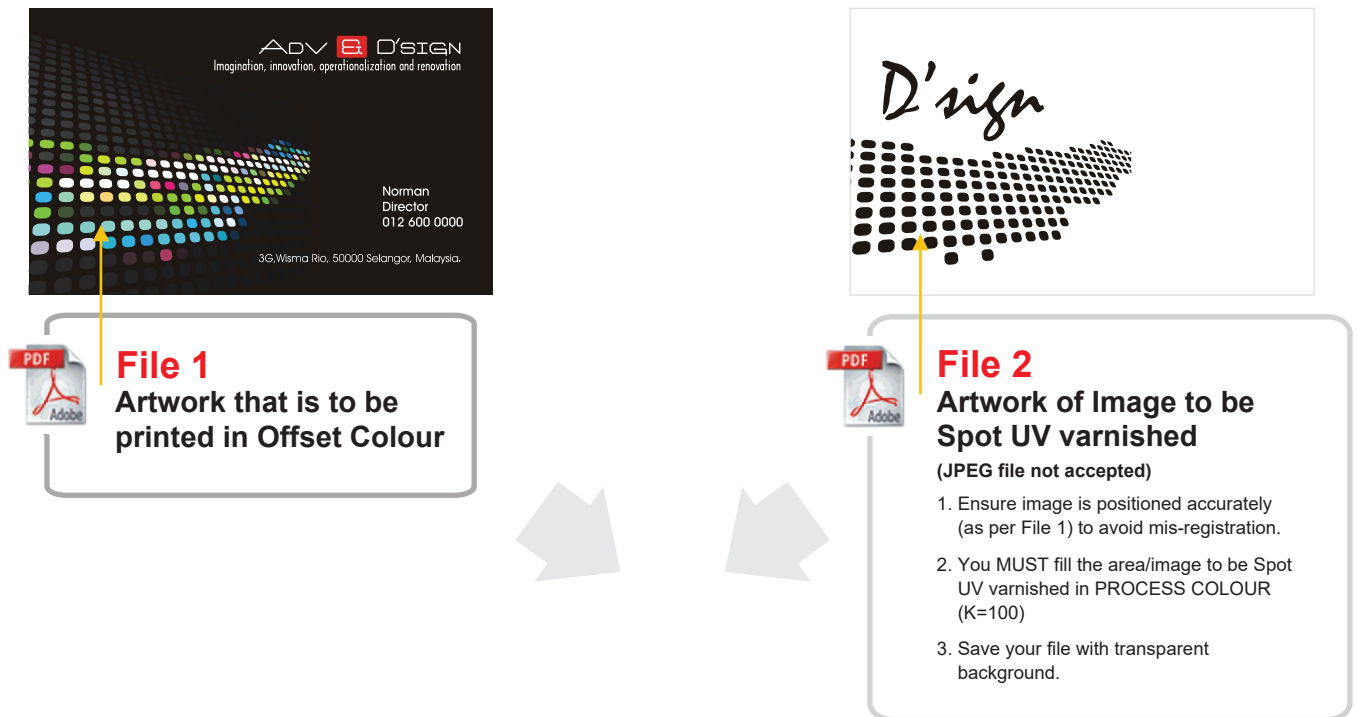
ADV & D'SIGN
Imagination, innovation, operationalization and renovation

Norman
Director
012 600 0000

3G,Wisma Rio, 50000 Selangor, Malaysia.

D'sign

PDF
Adobe

File 1
Artwork that is to be printed in Offset Colour

PDF
Adobe

File 2
Artwork of Image to be Spot UV varnished
(JPEG file not accepted)

1. Ensure image is positioned accurately (as per File 1) to avoid mis-registration.

2. You MUST fill the area/image to be Spot UV varnished in PROCESS COLOUR (K=100)

3. Save your file with transparent background.